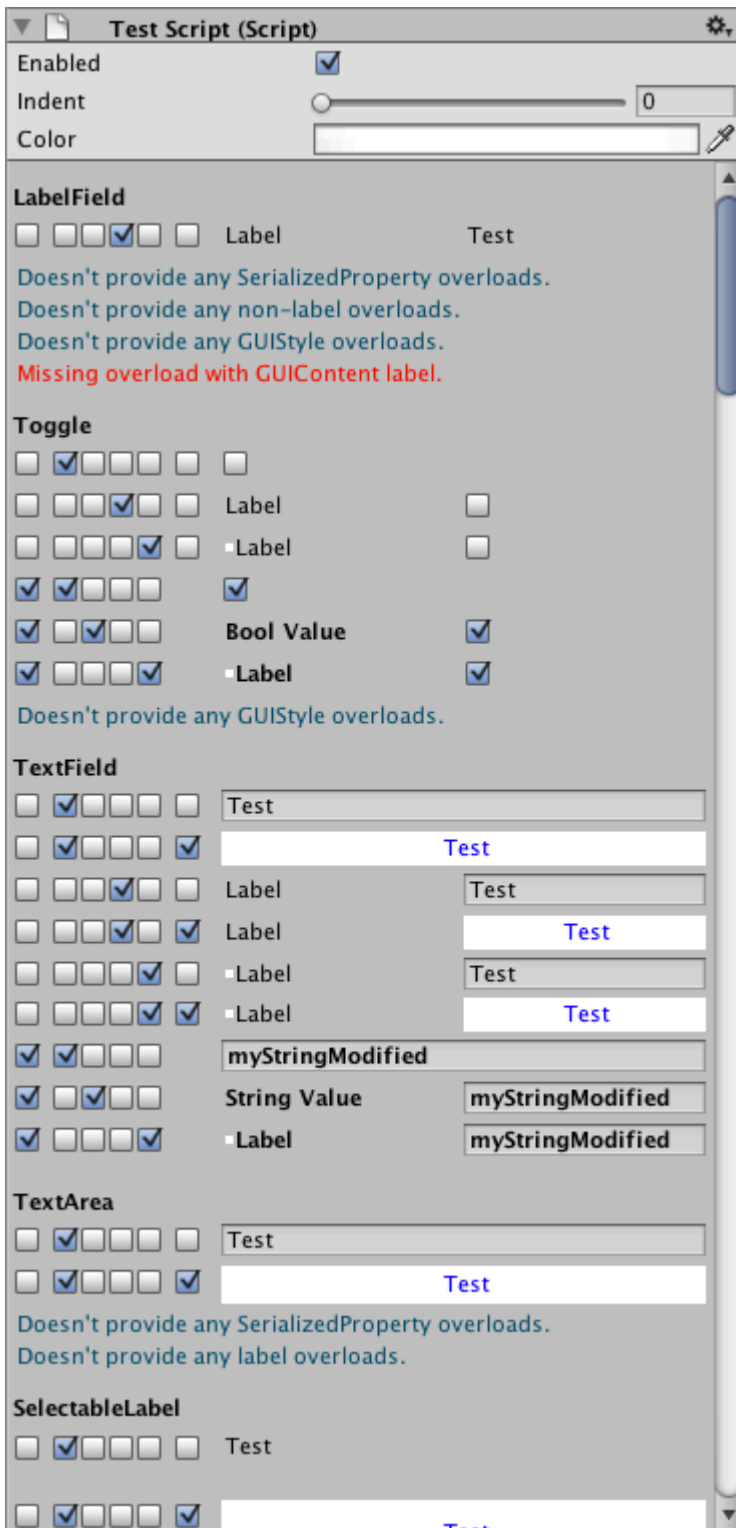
Test Script (Script)

Enabled

Indent 0

Color

LabelField

Label Test

Doesn't provide any SerializedProperty overloads.
Doesn't provide any non-label overloads.
Doesn't provide any GUIStyle overloads.
Missing overload with GUIContent label.

Toggle

Label

Label

Bool Value

Label

Doesn't provide any GUIStyle overloads.

TextField

Test

Test

Label Test

Label Test

Label Test

Label Test

myStringModified

String Value myStringModified

Label myStringModified

TextArea

Test

Test

Doesn't provide any SerializedProperty overloads.
Doesn't provide any label overloads.

SelectableLabel

Test

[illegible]